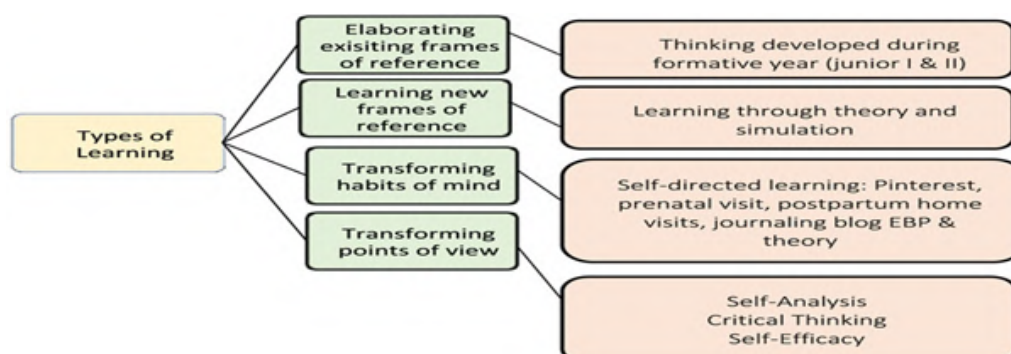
Types of Learning

Elaborating exisiting frames of reference

Thinking developed during formative year (junior I & II)

Learning new frames of reference

Learning through theory and simulation

Transforming habits of mind

Self-directed learning: Pinterest, prenatal visit, postpartum home visits, journaling blog EBP & theory

Transforming points of view

Self-Analysis
Critical Thinking
Self-Efficacy